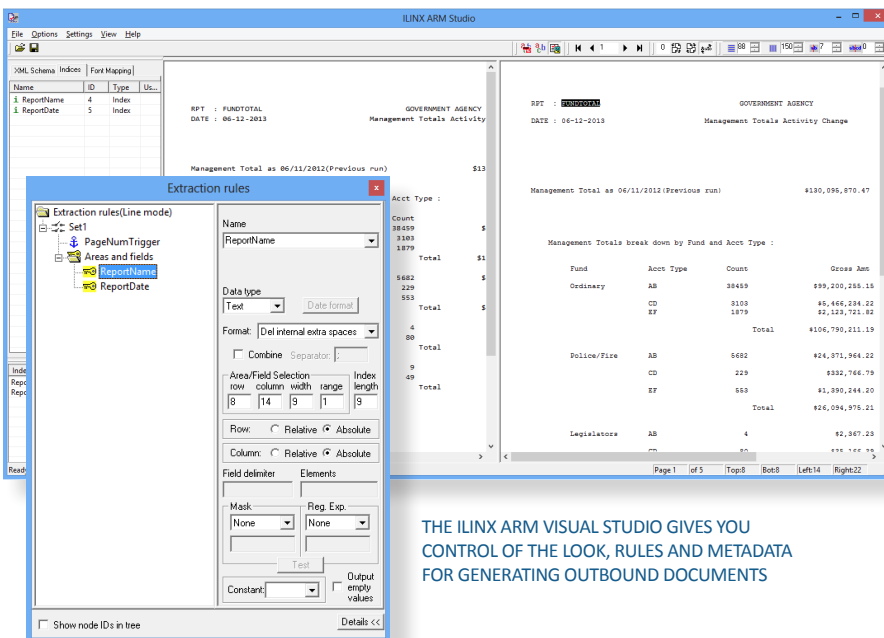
ILINX ARM Studio

File Options Settings View Help

XML Schema Indices Font Mapping

| Name | ID | Type | Us... |
|---|---|---|---|
| ReportName | 4 | Index | |
| ReportDate | 5 | Index | |

Extraction rules

Extraction rules(Line mode)
Set1
PageNumTrigger
Areas and fields
ReportName
ReportDate

Name
ReportName

Data type
Text
Date format

Format: Del internal extra spaces

Combine Separator:

Area/Field Selection
row column width range
8 14 9 1

Index length
9

Row: Relative Absolute

Column: Relative Absolute

Field delimiter Elements

Mask
None

Reg. Exp.
None

Test

Constant:

Output empty values

Show node IDs in tree

Details <<

RPT : FUNDTOTAL GOVERNMENT AGENCY
DATE : 06-12-2013 Management Totals Activity

Management Total as 06/11/2012(Previous run) $13

Acct Type :
Count
38459
3103
1879
Total
5682
229
553
Total
4
80
Total
9
49
Total

RPT : FUNDTOTAL GOVERNMENT AGENCY
DATE : 06-12-2013 Management Totals Activity Change

Management Total as 06/11/2012(Previous run) $130,095,870.47

Management Totals break down by Fund and Acct Type :

| Fund | Acct Type | Count | Gross Amt |
|---|---|---|---|
| Ordinary | AB | 38459 | $99,200,255.15 |
| | CD | 3103 | $5,466,234.22 |
| | EF | 1879 | $2,123,721.82 |
| | | Total | $106,790,211.19 |
| Police/Fire | AB | 5682 | $24,371,964.22 |
| | CD | 229 | $332,766.79 |
| | EF | 553 | $1,390,244.20 |
| | | Total | $26,094,975.21 |
| Legislators | AB | 4 | $2,367.23 |

Page 1 of 5 Top:8 Bot:8 Left:14 Right:22

Ready

THE ILINX ARM VISUAL STUDIO GIVES YOU CONTROL OF THE LOOK, RULES AND METADATA FOR GENERATING OUTBOUND DOCUMENTS